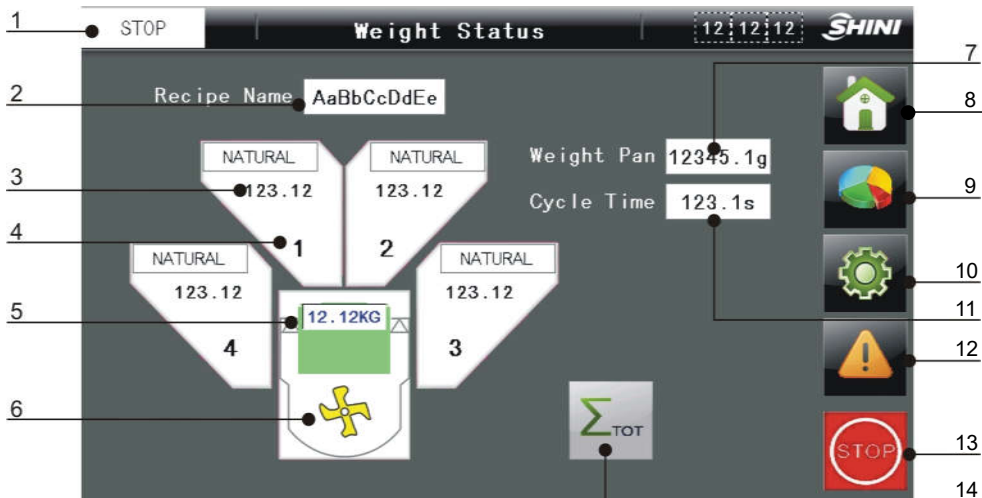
1 STOP Weight Status 12:12:12 SHINI

2 Recipe Name AaBbCcDdEe

7

8

NATURAL NATURAL

Weight Pan 12345.1g

3 123.12 123.12

9

Cycle Time 123.1s

4 1 2

10

NATURAL NATURAL

123.12 123.12

5 12.12KG

11

4 3

12

6

$\Sigma_{TOT}$

13 STOP

14